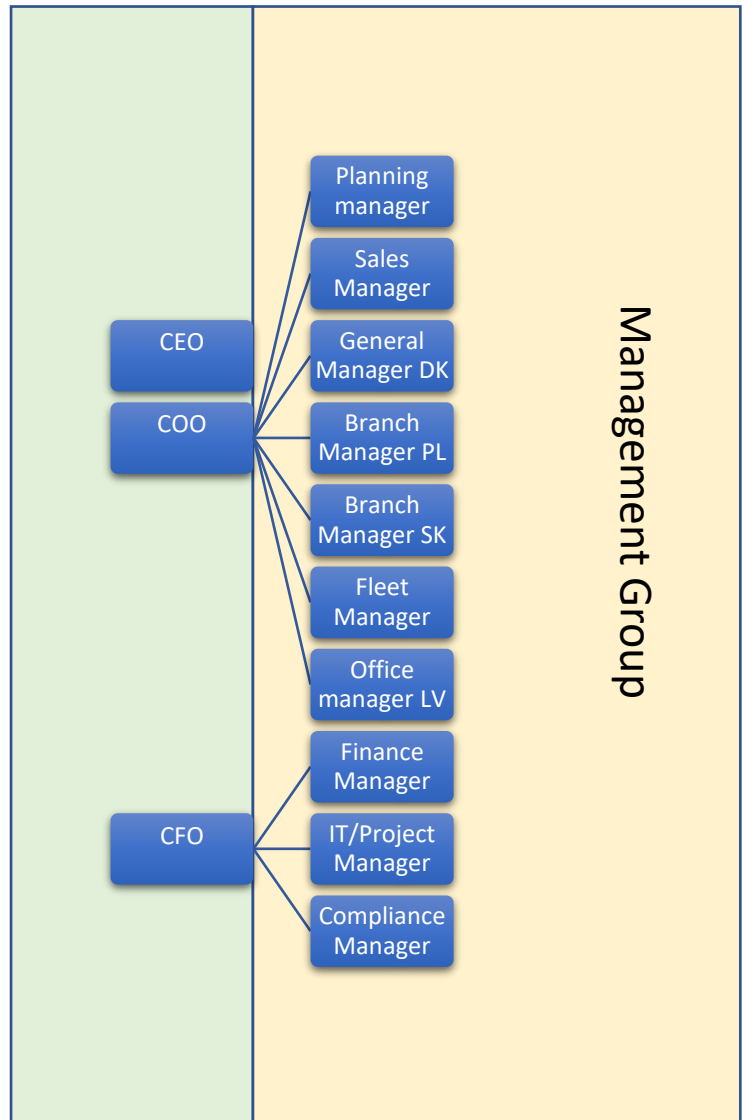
CEO

COO

CFO

Planning manager

Sales Manager

General Manager DK

Branch Manager PL

Branch Manager SK

Fleet Manager

Office manager LV

Finance Manager

IT/Project Manager

Compliance Manager

Management Group